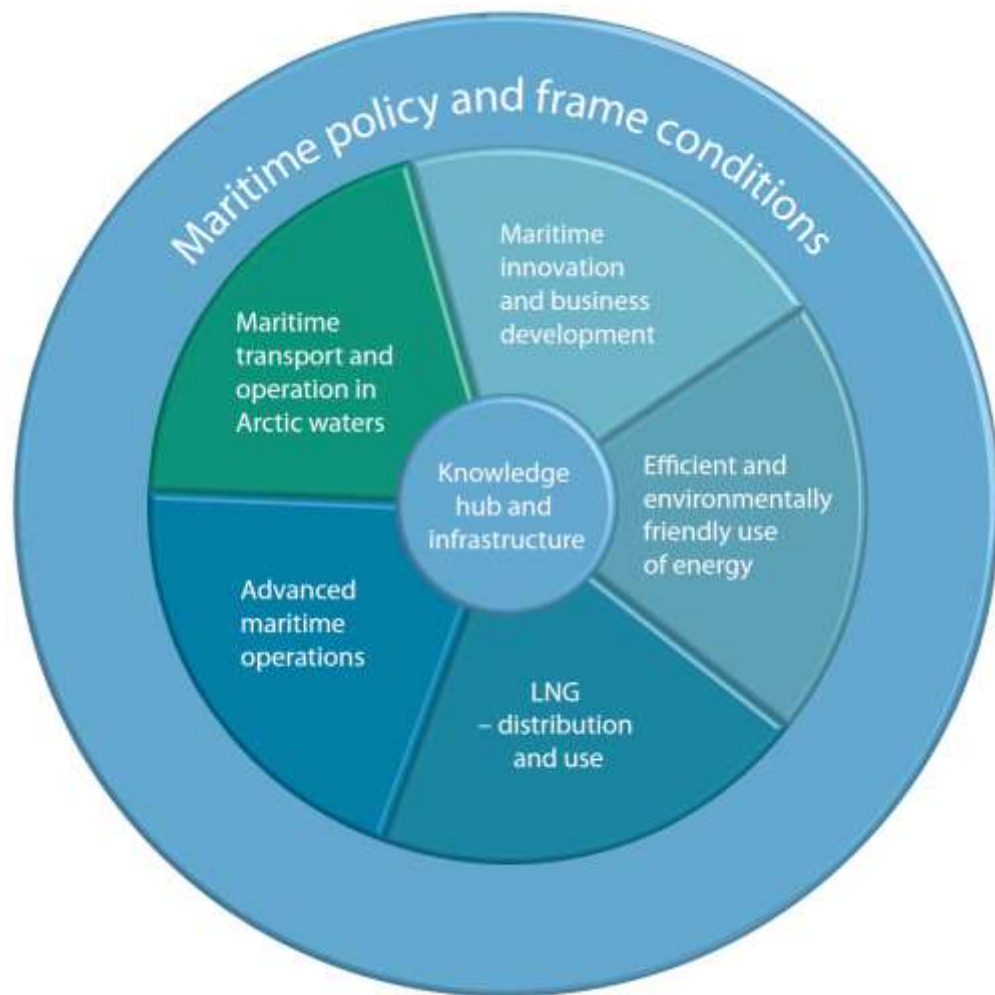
Maritime policy and frame conditions

Maritime innovation and business development

Maritime transport and operation in Arctic waters

Knowledge hub and infrastructure

Efficient and environmentally friendly use of energy

Advanced maritime operations

LNG – distribution and use